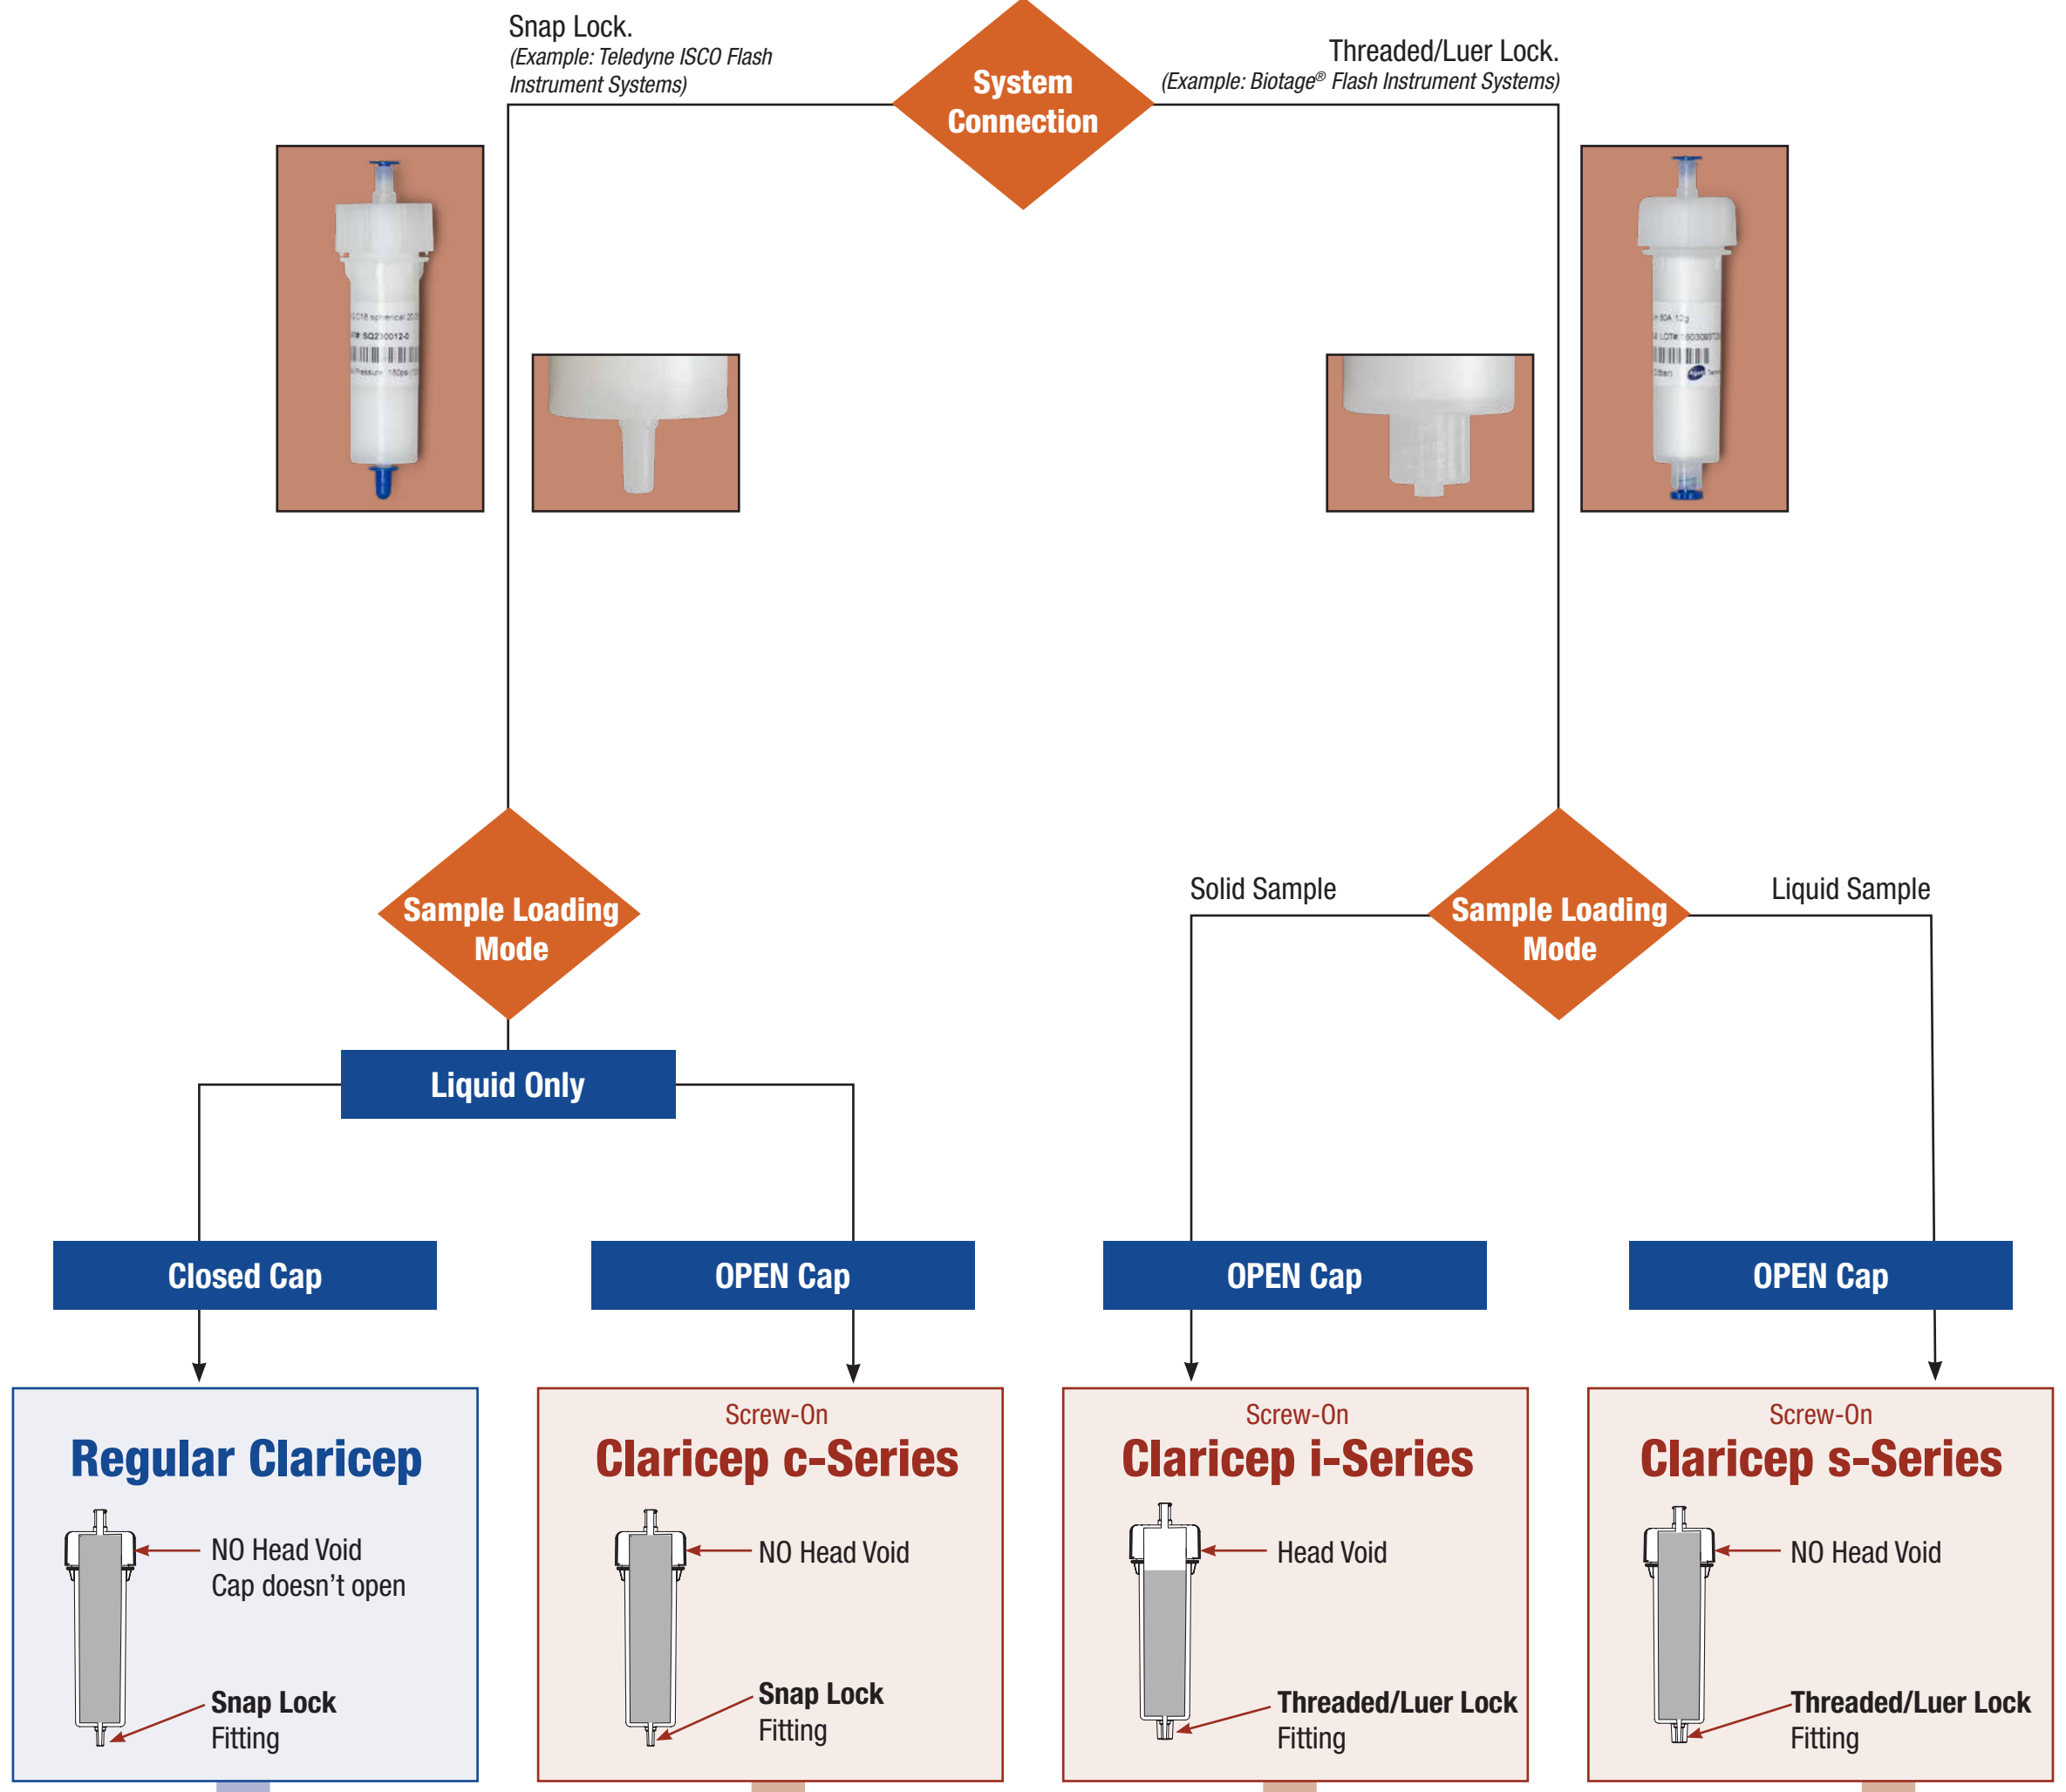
Snap Lock.
(Example: Teledyne ISCO Flash Instrument Systems)

System Connection

Threaded/Luer Lock.
(Example: Biotage® Flash Instrument Systems)

Sample Loading Mode

Solid Sample

Sample Loading Mode

Liquid Sample

Liquid Only

Closed Cap

OPEN Cap

OPEN Cap

OPEN Cap

Regular Claricep

NO Head Void
Cap doesn't open

Snap Lock Fitting

Screw-On
Claricep c-Series

NO Head Void

Snap Lock Fitting

Screw-On
Claricep i-Series

Head Void

Threaded/Luer Lock Fitting

Screw-On
Claricep s-Series

NO Head Void

Threaded/Luer Lock Fitting